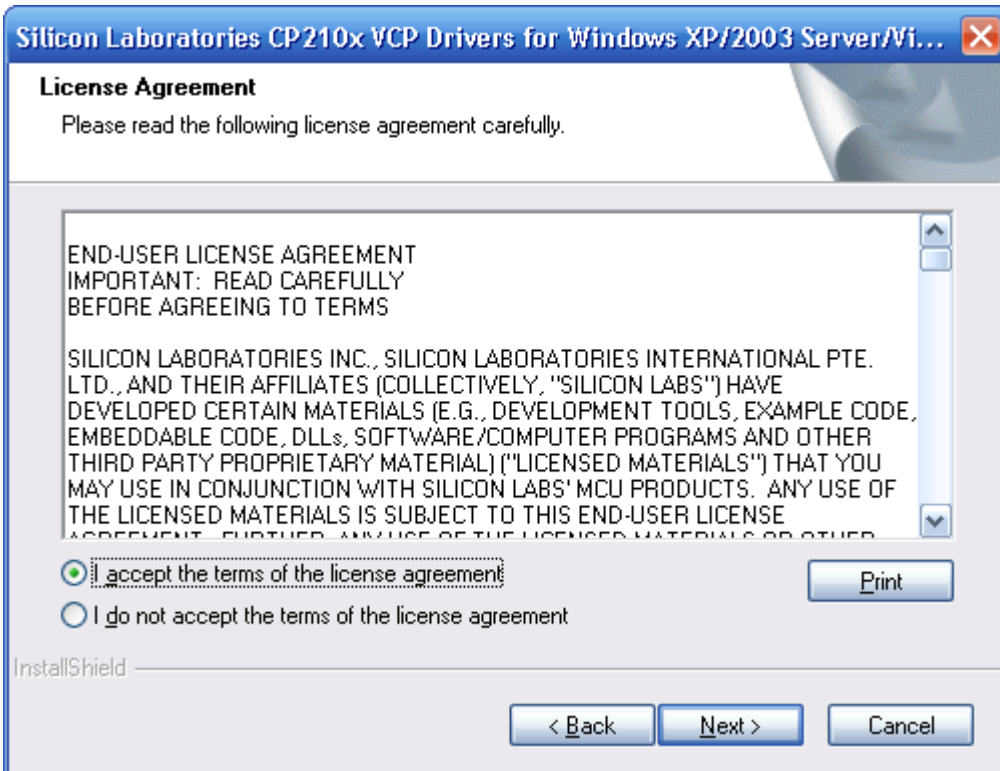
Silicon Laboratories CP210x VCP Drivers for Windows XP/2003 Server/Vi...

License Agreement

Please read the following license agreement carefully.

END-USER LICENSE AGREEMENT
IMPORTANT: READ CAREFULLY
BEFORE AGREEING TO TERMS

SILICON LABORATORIES INC., SILICON LABORATORIES INTERNATIONAL PTE. LTD., AND THEIR AFFILIATES (COLLECTIVELY, "SILICON LABS") HAVE DEVELOPED CERTAIN MATERIALS (E.G., DEVELOPMENT TOOLS, EXAMPLE CODE, EMBEDDABLE CODE, DLLs, SOFTWARE/COMPUTER PROGRAMS AND OTHER THIRD PARTY PROPRIETARY MATERIAL) ("LICENSED MATERIALS") THAT YOU MAY USE IN CONJUNCTION WITH SILICON LABS' MCU PRODUCTS. ANY USE OF THE LICENSED MATERIALS IS SUBJECT TO THIS END-USER LICENSE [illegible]

I accept the terms of the license agreement

I do not accept the terms of the license agreement

Print

InstallShield

< Back

Next >

Cancel